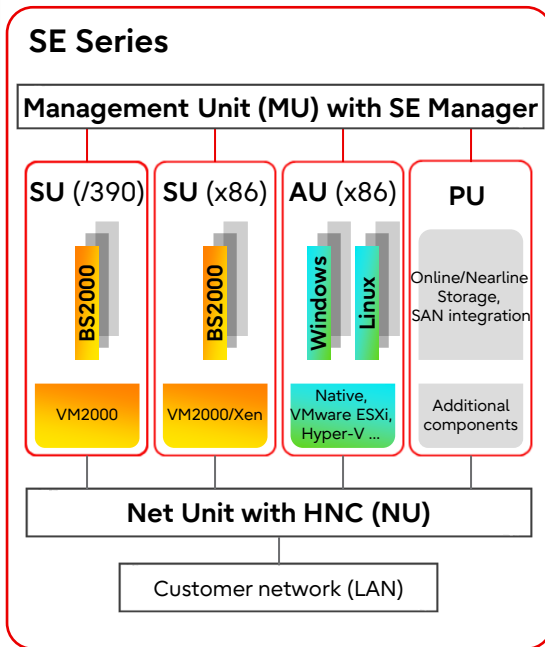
SE Series

Management Unit (MU) with SE Manager

SU (/390)

BS2000

VM2000

SU (x86)

BS2000

VM2000/Xen

AU (x86)

Windows

Linux

Native, VMware ESXi, Hyper-V ...

PU

Online/Nearline Storage, SAN integration

Additional components

Net Unit with HNC (NU)

Customer network (LAN)